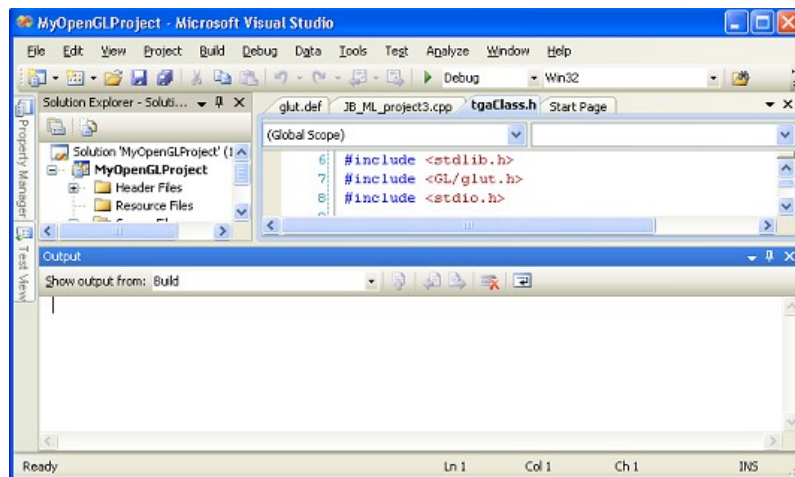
MyOpenGLProject - Microsoft Visual Studio

File Edit View Project Build Debug Data Tools Test Analyze Window Help

Debug Win32

Solution Explorer - Soluti... ↓ ✕

Property Manager

Solution 'MyOpenGLProject' (1

MyOpenGLProject

Header Files

Resource Files

Test View

glut.def JB_ML_project3.cpp tgaClass.h Start Page

(Global Scope)

6 #include <stdlib.h>
7 #include <GL/glut.h>
8 #include <stdio.h>

Output

Show output from: Build

Ready Ln 1 Col 1 Ch 1 INS